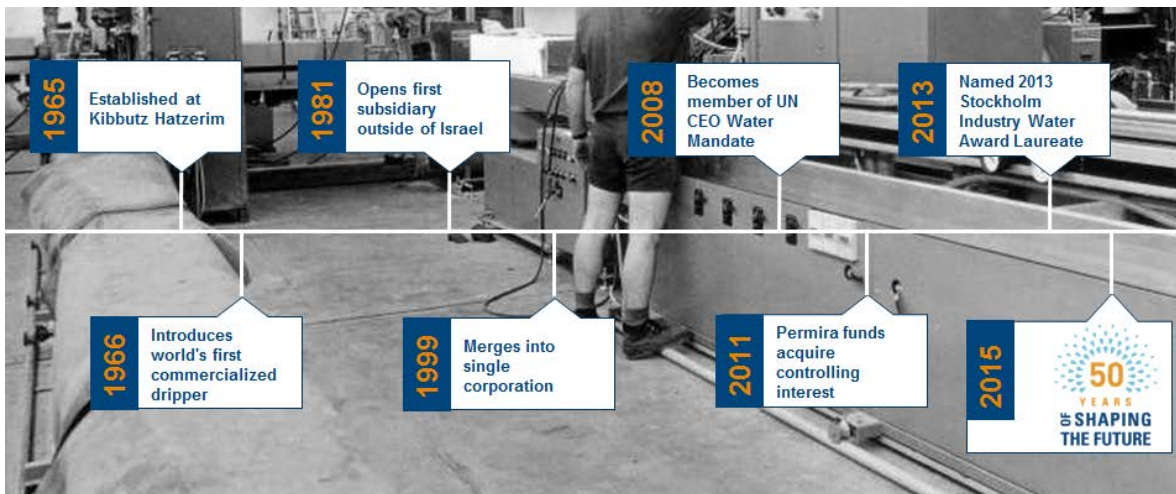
1965
Established at Kibbutz Hatzerim

1981
Opens first subsidiary outside of Israel

2008
Becomes member of UN CEO Water Mandate

2013
Named 2013 Stockholm Industry Water Award Laureate

1966
Introduces world's first commercialized dripper

1999
Merges into single corporation

2011
Permira funds acquire controlling interest

2015
50 YEARS OF SHAPING THE FUTURE